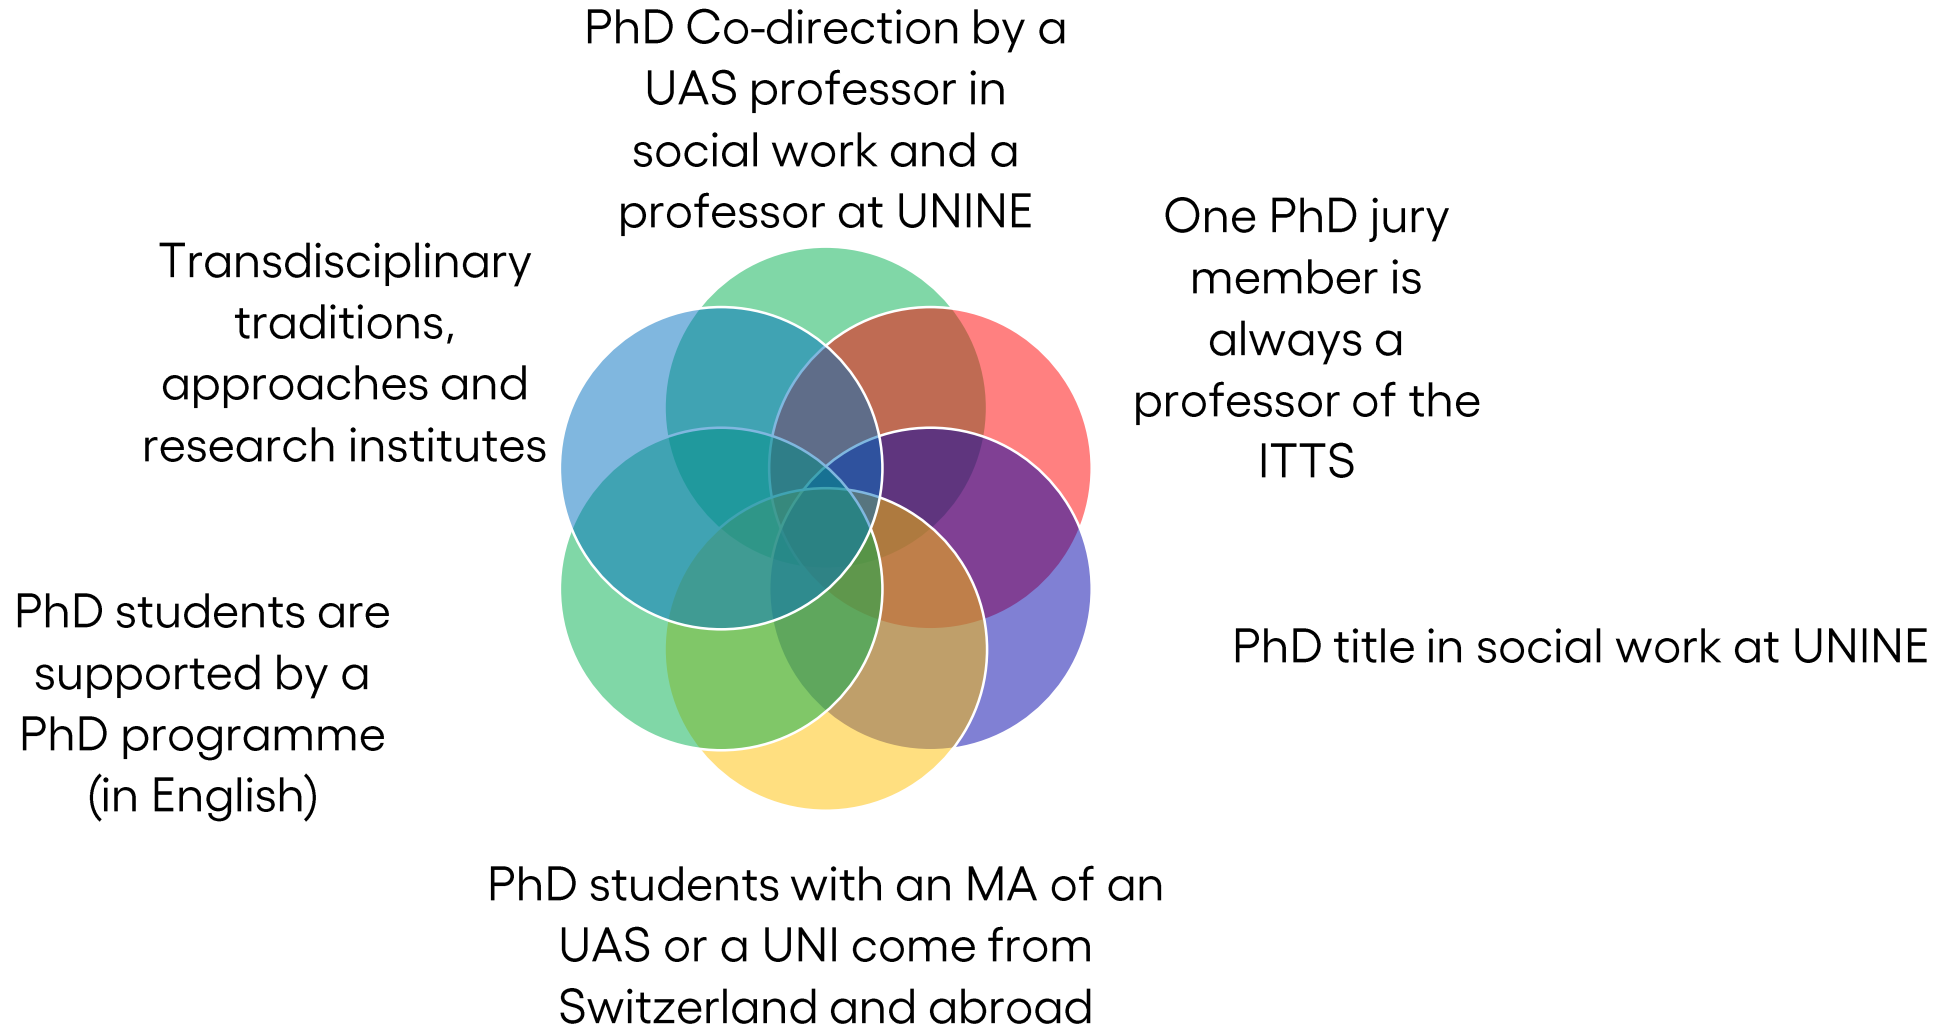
PhD Co-direction by a UAS professor in social work and a professor at UNINE

One PhD jury member is always a professor of the ITTS

Transdisciplinary traditions, approaches and research institutes

PhD students are supported by a PhD programme (in English)

PhD title in social work at UNINE

PhD students with an MA of an UAS or a UNI come from Switzerland and abroad